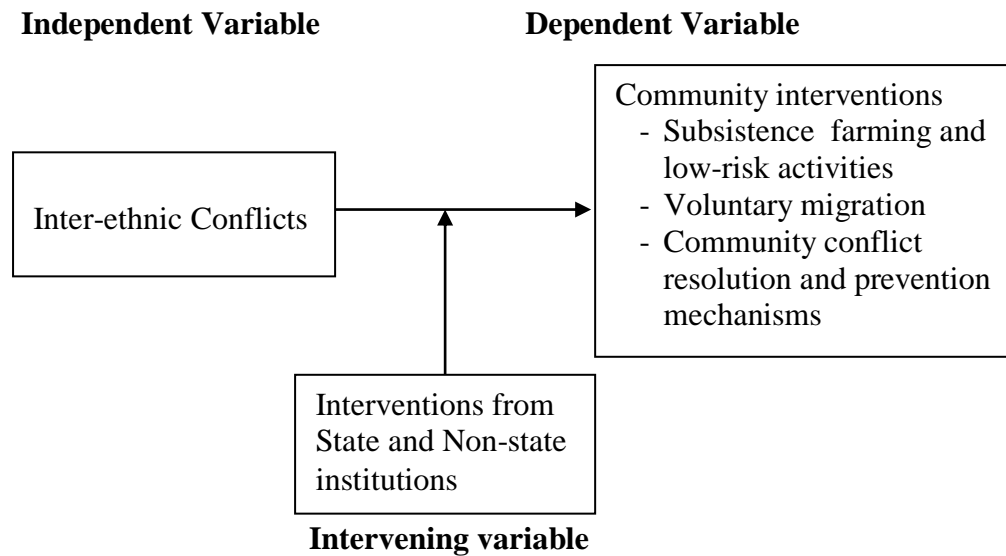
**Independent Variable**

**Dependent Variable**

Inter-ethnic Conflicts

Community interventions
- Subsistence farming and low-risk activities
- Voluntary migration
- Community conflict resolution and prevention mechanisms

Interventions from State and Non-state institutions

**Intervening variable**